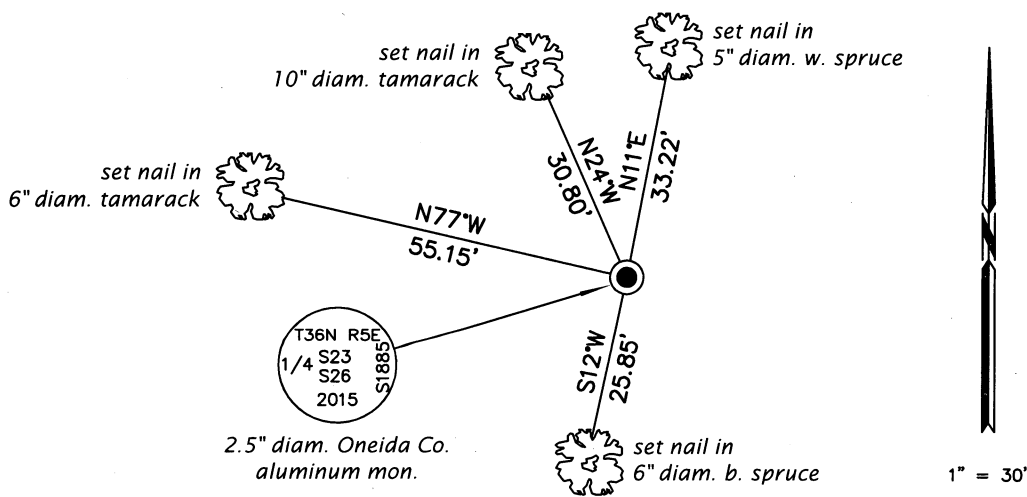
set nail in
10" diam. tamarack

set nail in
5" diam. w. spruce

set nail in
6" diam. tamarack

N24°W
30.80'

N11°E
33.22'

N77°W
55.15'

T36N R5E
1/4 S23
S26
2015
S1885

S12°W
25.85'

2.5" diam. Oneida Co.
aluminum mon.

set nail in
6" diam. b. spruce

N

1" = 30'